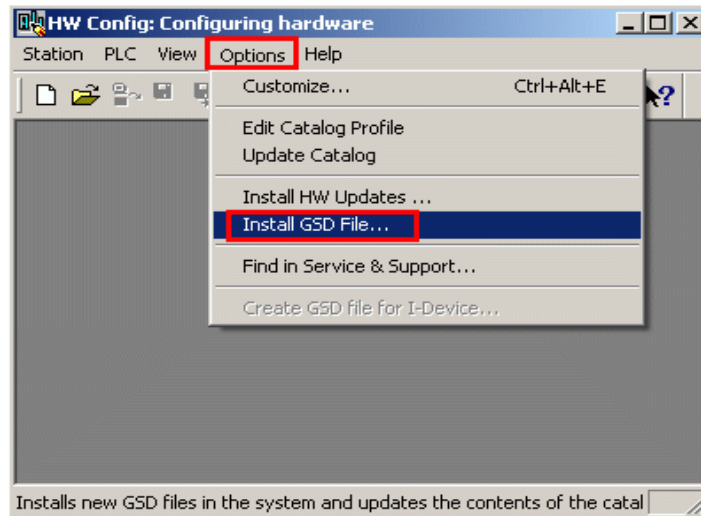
HW Config: Configuring hardware

Station PLC View Options Help

Customize... Ctrl+Alt+E

Edit Catalog Profile
Update Catalog

Install HW Updates ...
Install GSD File...

Find in Service & Support...

Create GSD file for I-Device...

Installs new GSD files in the system and updates the contents of the catal